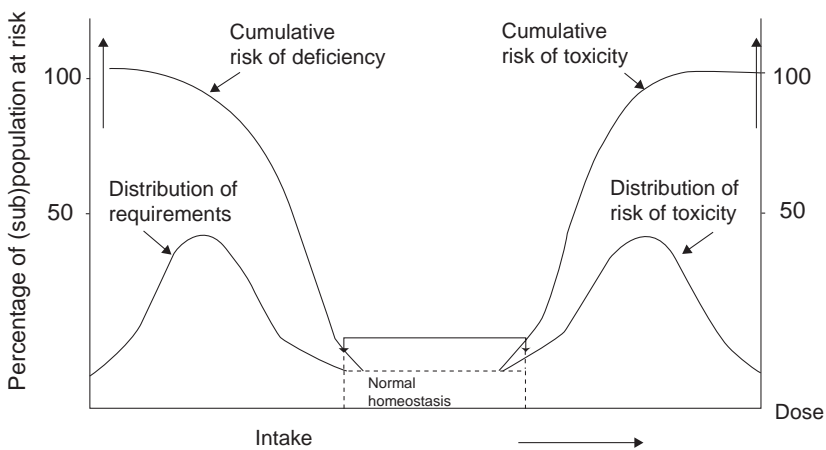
Percentage of (sub)population at risk

100

50

Cumulative risk of deficiency

Distribution of requirements

Cumulative risk of toxicity

Distribution of risk of toxicity

100

50

Normal homeostasis

Dose

Intake